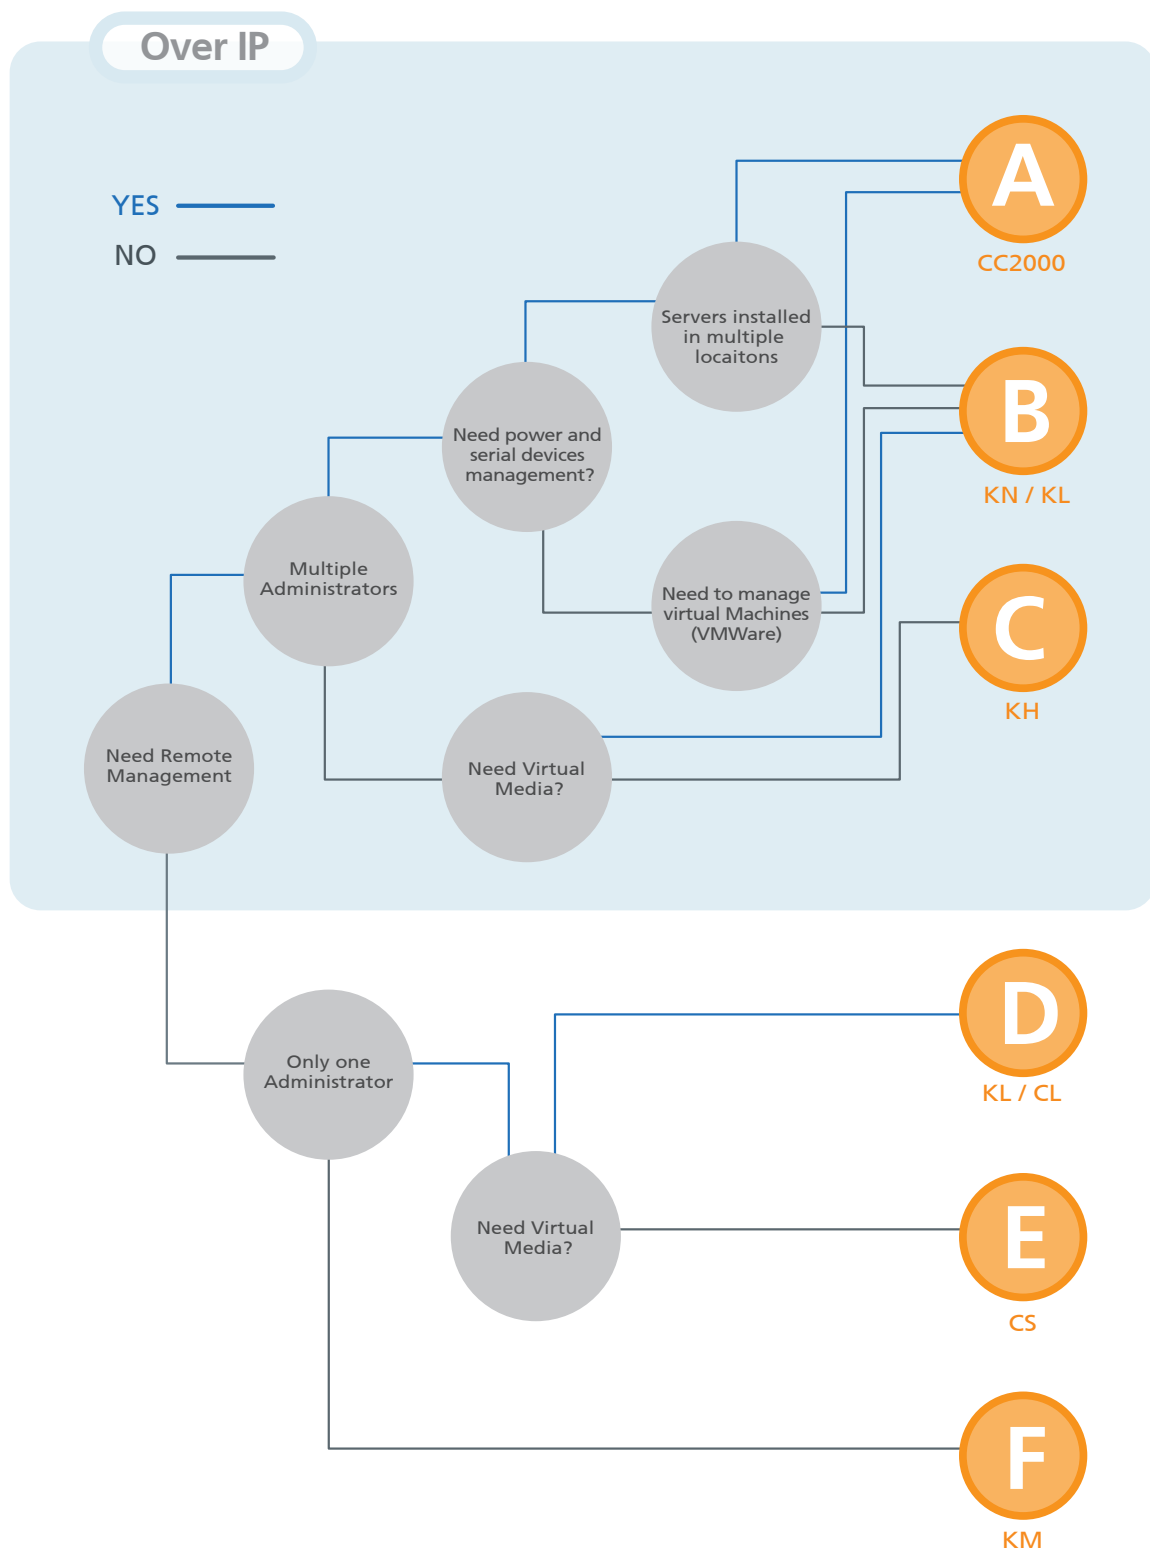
Over IP

YES

NO

A
CC2000

Servers installed in multiple locaitons

B
KN / KL

Need power and serial devices management?

Multiple Administrators

Need to manage virtual Machines (VMWare)

C
KH

Need Remote Management

Need Virtual Media?

D
KL / CL

Only one Administrator

Need Virtual Media?

E
CS

F
KM